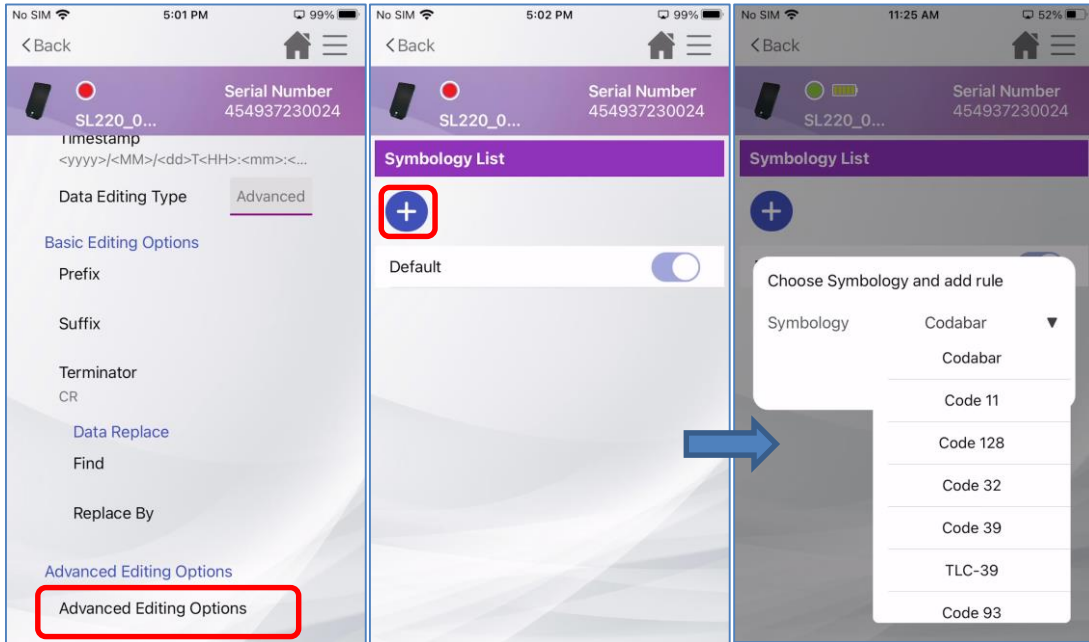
No SIM 5:01 PM 99%

Back

SL220_0...

Serial Number
454937230024

Timestamp
<yyyy>/<MM>/<dd>T<HH>:<mm>:<...

Data Editing Type Advanced

Basic Editing Options

Prefix

Suffix

Terminator
CR

Data Replace

Find

Replace By

Advanced Editing Options

Advanced Editing Options

No SIM 5:02 PM 99%

Back

SL220_0...

Serial Number
454937230024

Symbology List

+

Default

No SIM 11:25 AM 52%

Back

SL220_0...

Serial Number
454937230024

Symbology List

+

Choose Symbology and add rule

Symbology Codabar ▼

Codabar

Code 11

Code 128

Code 32

Code 39

TLC-39

Code 93